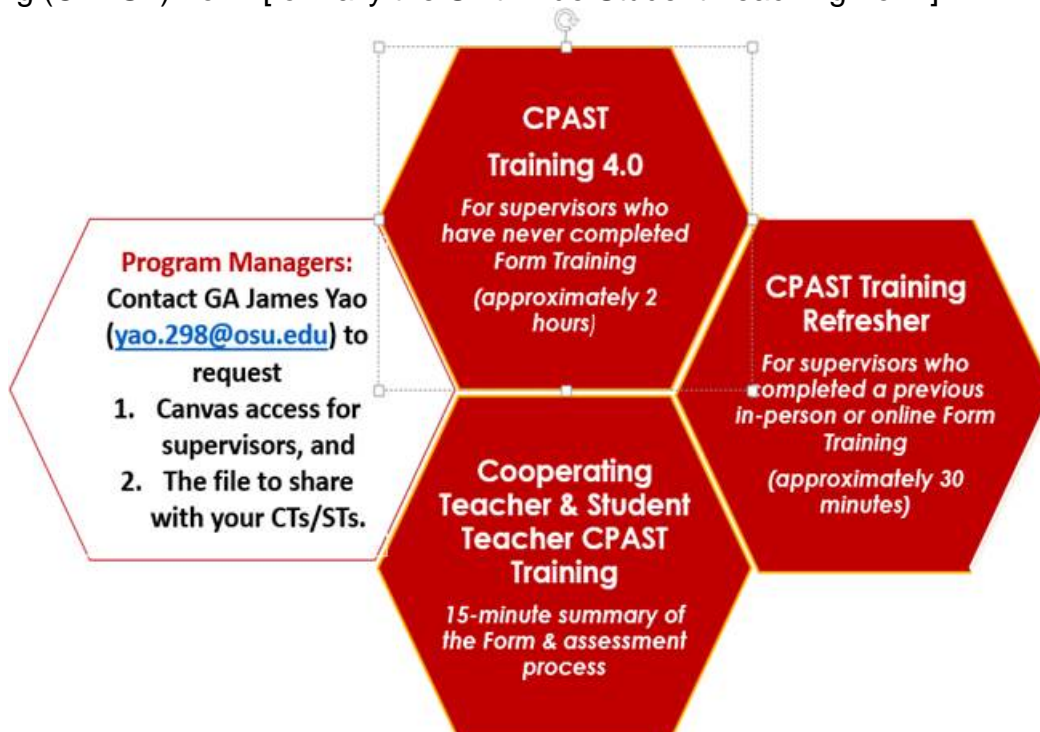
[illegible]

CPAST

Training 4.0

For supervisors who have never completed Form Training

(approximately 2 hours)

Program Managers: Contact GA James Yao (yao.298@osu.edu) to request

1. Canvas access for supervisors, and
2. The file to share with your CTs/STs.

CPAST Training Refresher

For supervisors who completed a previous in-person or online Form Training

(approximately 30 minutes)

Cooperating Teacher & Student Teacher CPAST Training

15-minute summary of the Form & assessment process